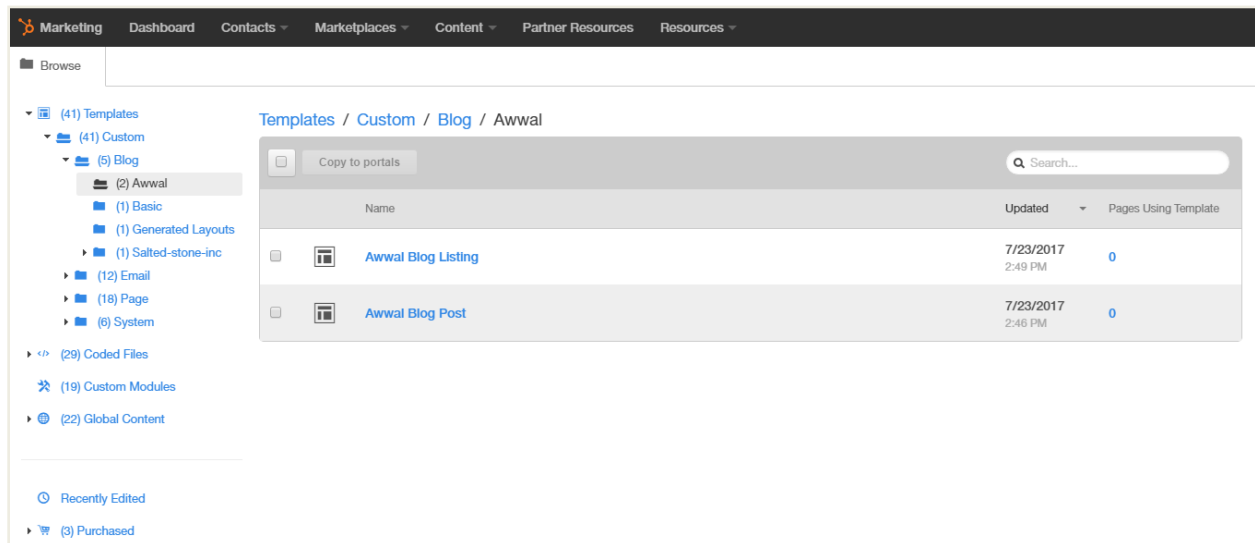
Marketing Dashboard Contacts Marketplaces Content Partner Resources Resources

Browse

(41) Templates
(41) Custom
(5) Blog
(2) Awwal
(1) Basic
(1) Generated Layouts
(1) Salted-stone-inc
(12) Email
(18) Page
(6) System
(29) Coded Files
(19) Custom Modules
(22) Global Content

Recently Edited
(3) Purchased

Templates / Custom / Blog / Awwal

Copy to portals

Search...

| | Name | Updated | Pages Using Template |
|---|---|---|---|
| | Awwal Blog Listing | 7/23/2017 2:49 PM | 0 |
| | Awwal Blog Post | 7/23/2017 2:46 PM | 0 |